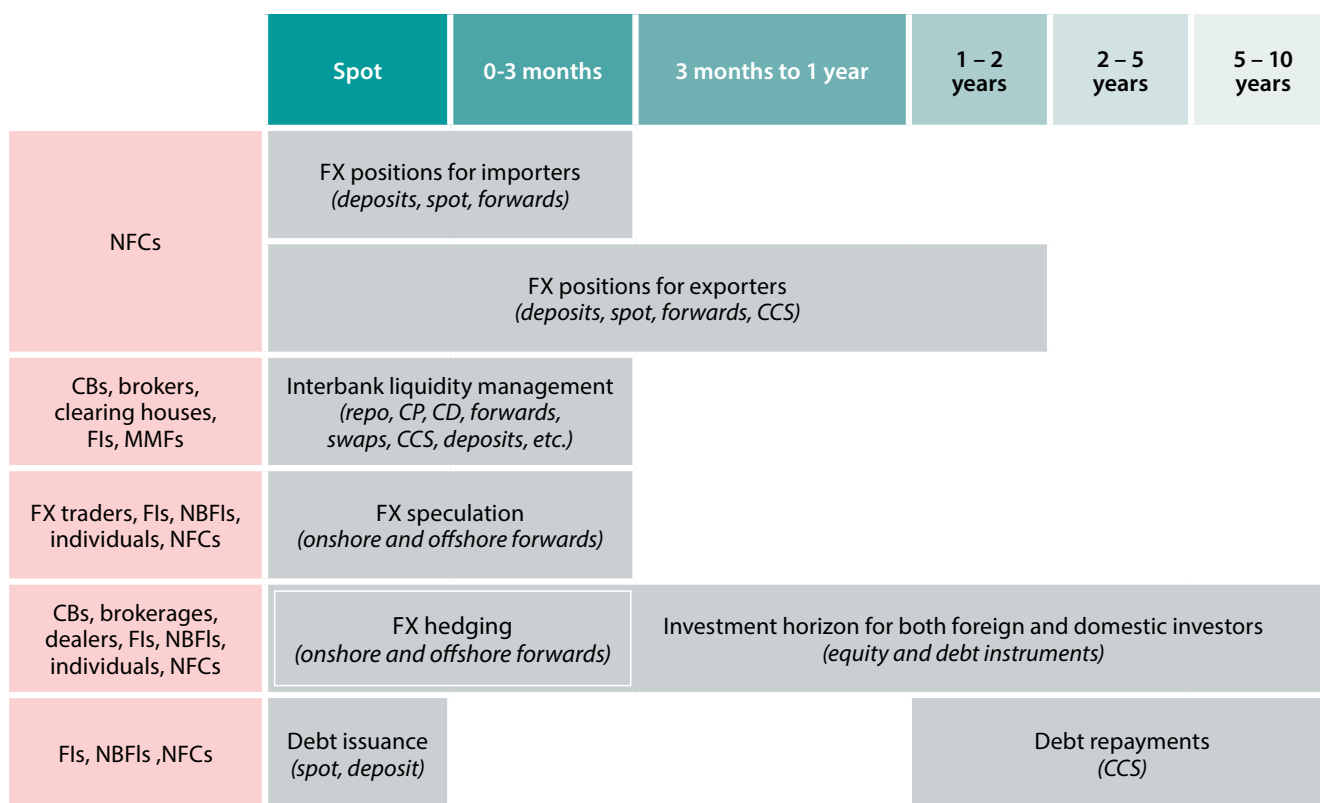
| | Spot | 0-3 months | 3 months to 1 year | 1 – 2 years | 2 – 5 years | 5 – 10 years |
|---|---|---|---|---|---|---|
| NFCs | FX positions for importers *(deposits, spot, forwards)* | | | | | |
| | FX positions for exporters *(deposits, spot, forwards, CCS)* | | | | | |
| CBs, brokers, clearing houses, FIs, MMFs | Interbank liquidity management *(repo, CP, CD, forwards, swaps, CCS, deposits, etc.)* | | | | | |
| FX traders, FIs, NBFIs, individuals, NFCs | FX speculation *(onshore and offshore forwards)* | | | | | |
| CBs, brokerages, dealers, FIs, NBFIs, individuals, NFCs | FX hedging *(onshore and offshore forwards)* | | Investment horizon for both foreign and domestic investors *(equity and debt instruments)* | | | |
| FIs, NBFIs ,NFCs | Debt issuance *(spot, deposit)* | | | Debt repayments *(CCS)* | | |